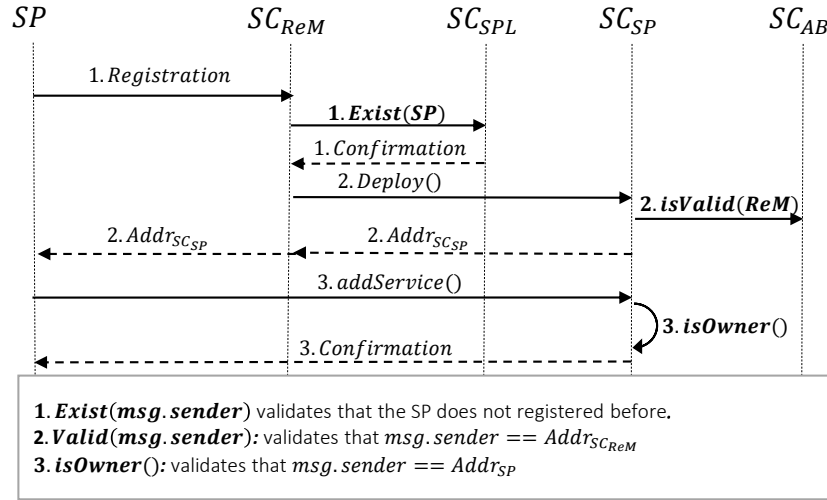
$SP$ $SC_{ReM}$ $SC_{SPL}$ $SC_{SP}$ $SC_{AB}$

$1. Registration$

$\mathbf{1. Exist(SP)}$

$1. Confirmation$

$2. Deploy()$

$\mathbf{2. isValid(ReM)}$

$2. Addr_{SC_{SP}}$

$2. Addr_{SC_{SP}}$

$3. addService()$

$\mathbf{3. isOwner}()$

$3. Confirmation$

$\mathbf{1. Exist(msg. sender)}$ validates that the SP does not registered before.
$\mathbf{2. Valid(msg. sender)}$: validates that $msg. sender == Addr_{SC_{ReM}}$
$\mathbf{3. isOwner}()$: validates that $msg. sender == Addr_{SP}$